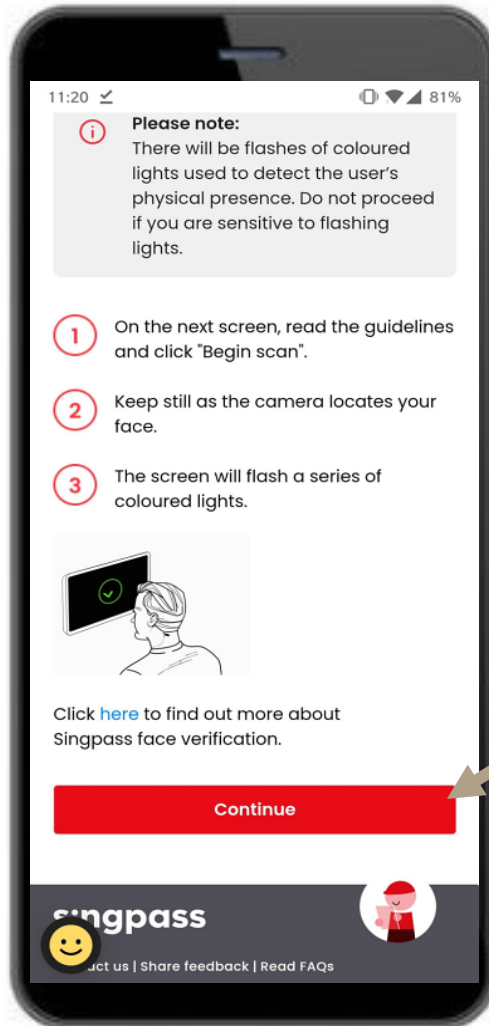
11:20 81%

Please note:
There will be flashes of coloured lights used to detect the user's physical presence. Do not proceed if you are sensitive to flashing lights.

1 On the next screen, read the guidelines and click "Begin scan".

2 Keep still as the camera locates your face.

3 The screen will flash a series of coloured lights.

Click here to find out more about Singpass face verification.

Continue

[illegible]ngpass

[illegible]act us | Share feedback | Read FAQs